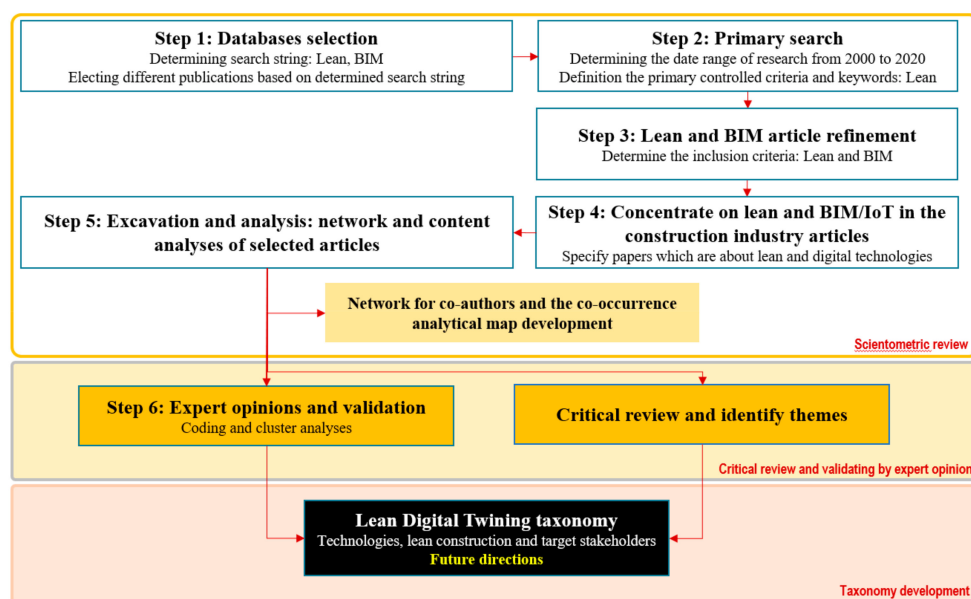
Step 1: Databases selection
Determining search string: Lean, BIM
Electing different publications based on determined search string

Step 2: Primary search
Determining the date range of research from 2000 to 2020
Definition the primary controlled criteria and keywords: Lean

Step 3: Lean and BIM article refinement
Determine the inclusion criteria: Lean and BIM

Step 4: Concentrate on lean and BIM/IoT in the construction industry articles
Specify papers which are about lean and digital technologies

Step 5: Excavation and analysis: network and content analyses of selected articles

Network for co-authors and the co-occurrence analytical map development

Scientometric review

Step 6: Expert opinions and validation
Coding and cluster analyses

Critical review and identify themes

Critical review and validating by expert opinion

Lean Digital Twining taxonomy
Technologies, lean construction and target stakeholders
Future directions

Taxonomy development